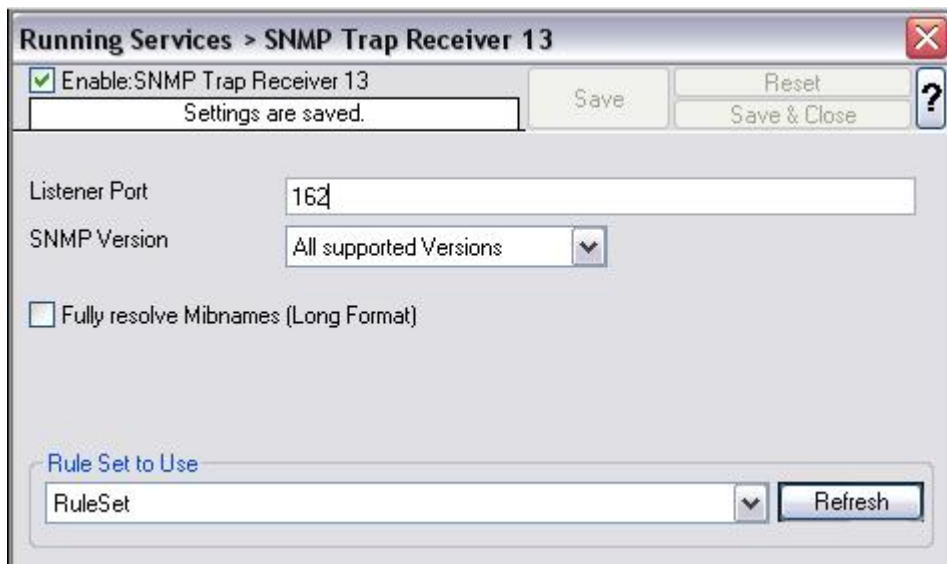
Running Services > SNMP Trap Receiver 13

Enable:SNMP Trap Receiver 13

Settings are saved.

Save

Reset

Save & Close

?

Listener Port
162

SNMP Version
All supported Versions

Fully resolve Mibnames (Long Format)

Rule Set to Use
RuleSet

Refresh